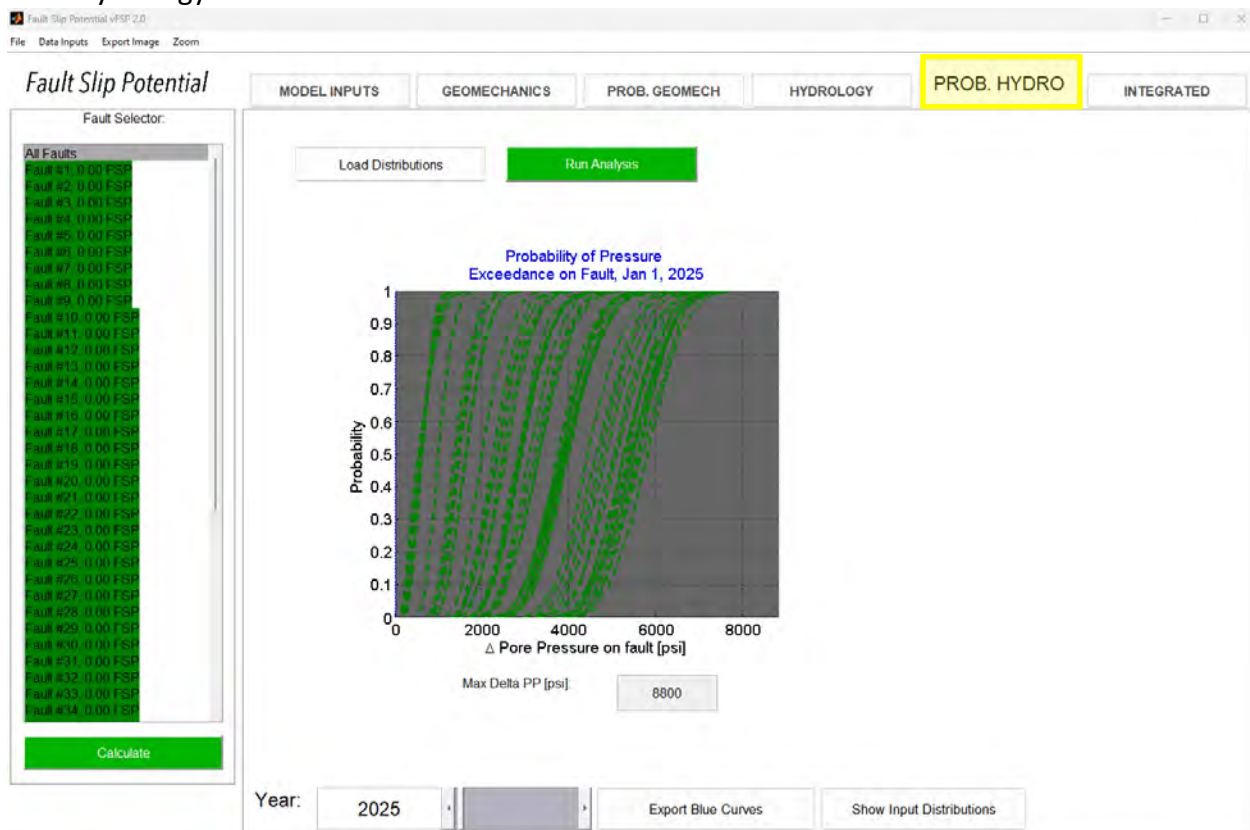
Fault Slip Potential vFSP 2.0

File Data Inputs Export Image Zoom

Fault Slip Potential

MODEL INPUTS GEOMECHANICS PROB. GEOMECH HYDROLOGY PROB. HYDRO INTEGRATED

Fault Selector:

All Faults
Fault #1, 0.00 FSP
Fault #2, 0.00 FSP
Fault #3, 0.00 FSP
Fault #4, 0.00 FSP
Fault #5, 0.00 FSP
Fault #6, 0.00 FSP
Fault #7, 0.00 FSP
Fault #8, 0.00 FSP
Fault #9, 0.00 FSP
Fault #10, 0.00 FSP
Fault #11, 0.00 FSP
Fault #12, 0.00 FSP
Fault #13, 0.00 FSP
Fault #14, 0.00 FSP
Fault #15, 0.00 FSP
Fault #16, 0.00 FSP
Fault #17, 0.00 FSP
Fault #18, 0.00 FSP
Fault #19, 0.00 FSP
Fault #20, 0.00 FSP
Fault #21, 0.00 FSP
Fault #22, 0.00 FSP
Fault #23, 0.00 FSP
Fault #24, 0.00 FSP
Fault #25, 0.00 FSP
Fault #26, 0.00 FSP
Fault #27, 0.00 FSP
Fault #28, 0.00 FSP
Fault #29, 0.00 FSP
Fault #30, 0.00 FSP
Fault #31, 0.00 FSP
Fault #32, 0.00 FSP
Fault #33, 0.00 FSP
Fault #34, 0.00 FSP

Calculate

Load Distributions Run Analysis

Probability of Pressure
Exceedance on Fault, Jan 1, 2025

Probability
1
0.9
0.8
0.7
0.6
0.5
0.4
0.3
0.2
0.1
0
0 2000 4000 6000 8000
$\Delta$ Pore Pressure on fault [psi]

Max Delta PP [psi]: 8800

Year: 2025 Export Blue Curves Show Input Distributions